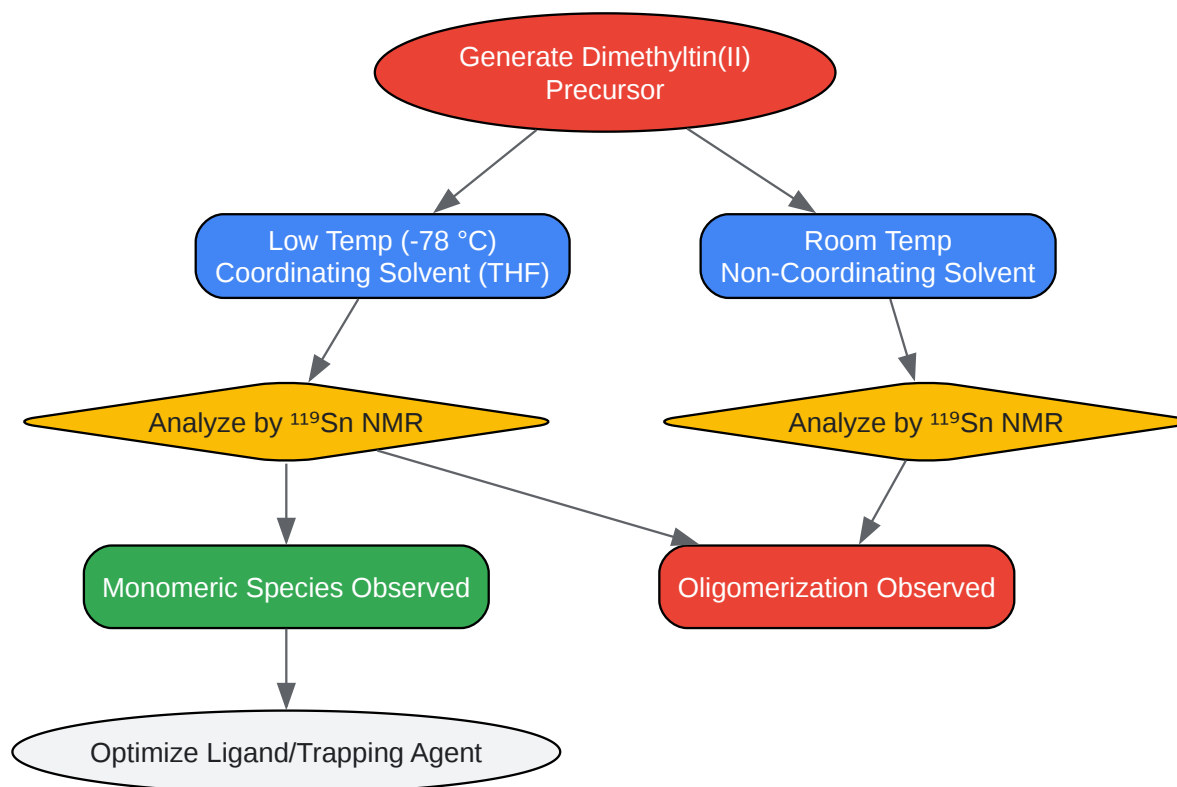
Generate Dimethyltin(II) Precursor

Low Temp (-78 °C) Coordinating Solvent (THF)

Room Temp Non-Coordinating Solvent

Analyze by $^{119}$Sn NMR

Analyze by $^{119}$Sn NMR

Monomeric Species Observed

Oligomerization Observed

Optimize Ligand/Trapping Agent